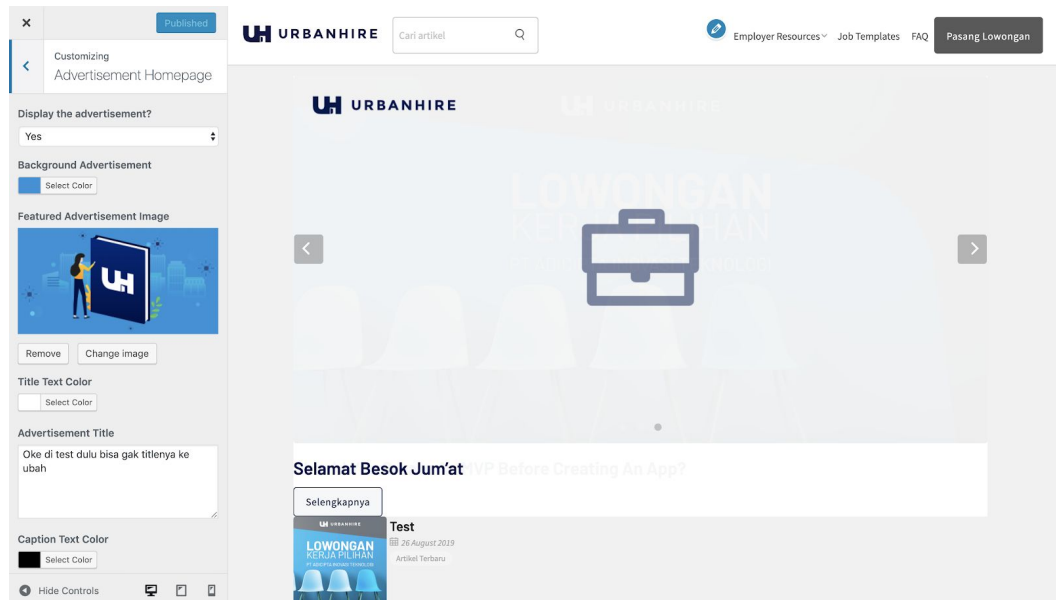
×
Published

Customizing
Advertisement Homepage

Display the advertisement?
Yes

Background Advertisement
Select Color

Featured Advertisement Image

Remove
Change image

Title Text Color
Select Color

Advertisement Title
Oke di test dulu bisa gak titlenya ke ubah

Caption Text Color
Select Color

Hide Controls

URBANHIRE
Cari artikel
Employer Resources
Job Templates
FAQ
Pasang Lowongan

URBANHIRE

LOWONGAN KERJA PILIHAN

Selamat Besok Jum'at
MVP Before Creating An App?

Selengkapnya

URBANHIRE
LOWONGAN KERJA PILIHAN
Test
26 August 2019
Artikel Terbaru